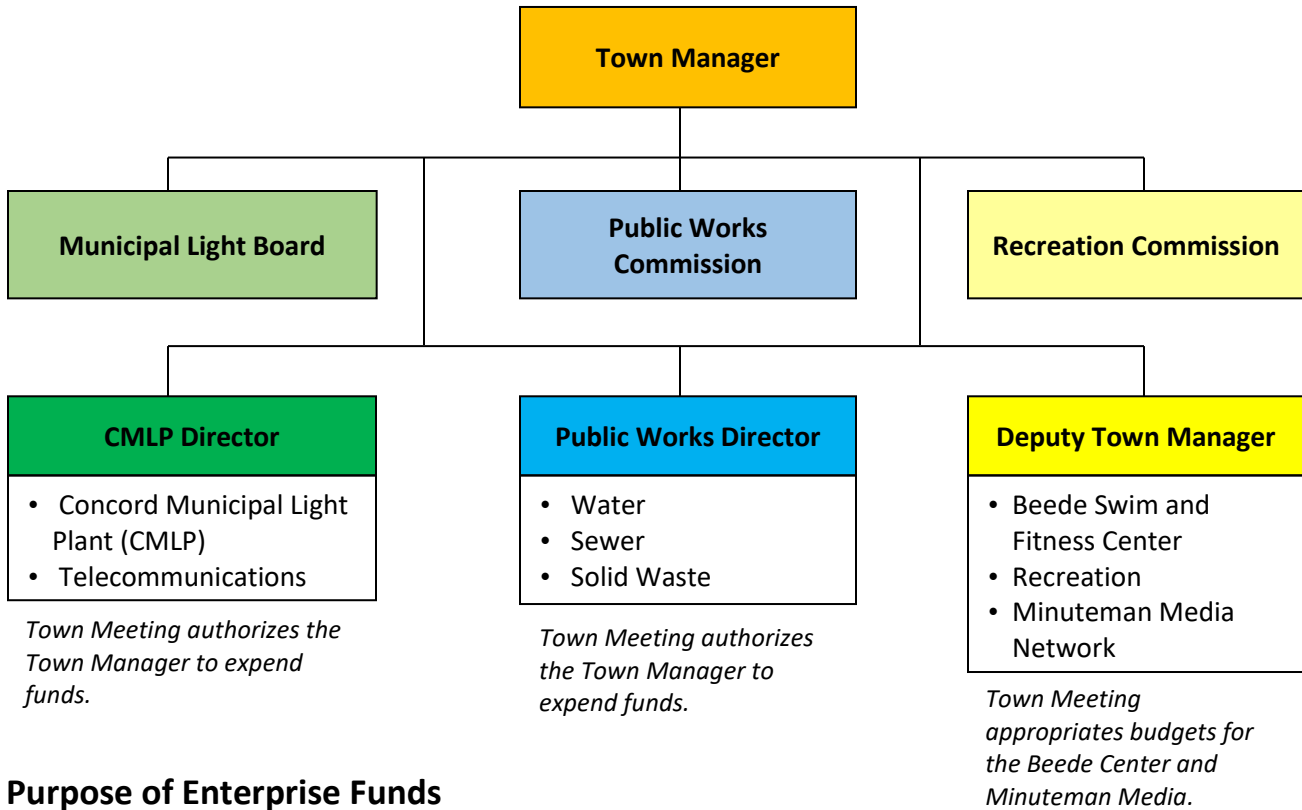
Town Manager

Municipal Light Board

Public Works Commission

Recreation Commission

CMLP Director

• Concord Municipal Light Plant (CMLP)
• Telecommunications

Town Meeting authorizes the Town Manager to expend funds.

Public Works Director

• Water
• Sewer
• Solid Waste

Town Meeting authorizes the Town Manager to expend funds.

Deputy Town Manager

• Beede Swim and Fitness Center
• Recreation
• Minuteman Media Network

Town Meeting appropriates budgets for the Beede Center and Minuteman Media.

Purpose of Enterprise Funds